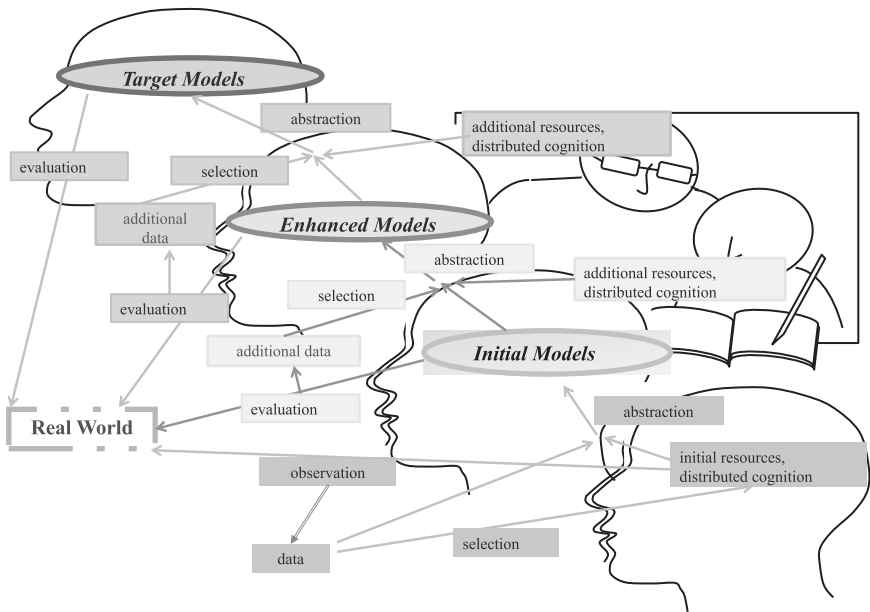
Target Models

abstraction

additional resources, distributed cognition

evaluation

selection

additional data

Enhanced Models

abstraction

additional resources, distributed cognition

evaluation

selection

additional data

Initial Models

evaluation

Real World

abstraction

initial resources, distributed cognition

observation

data

selection